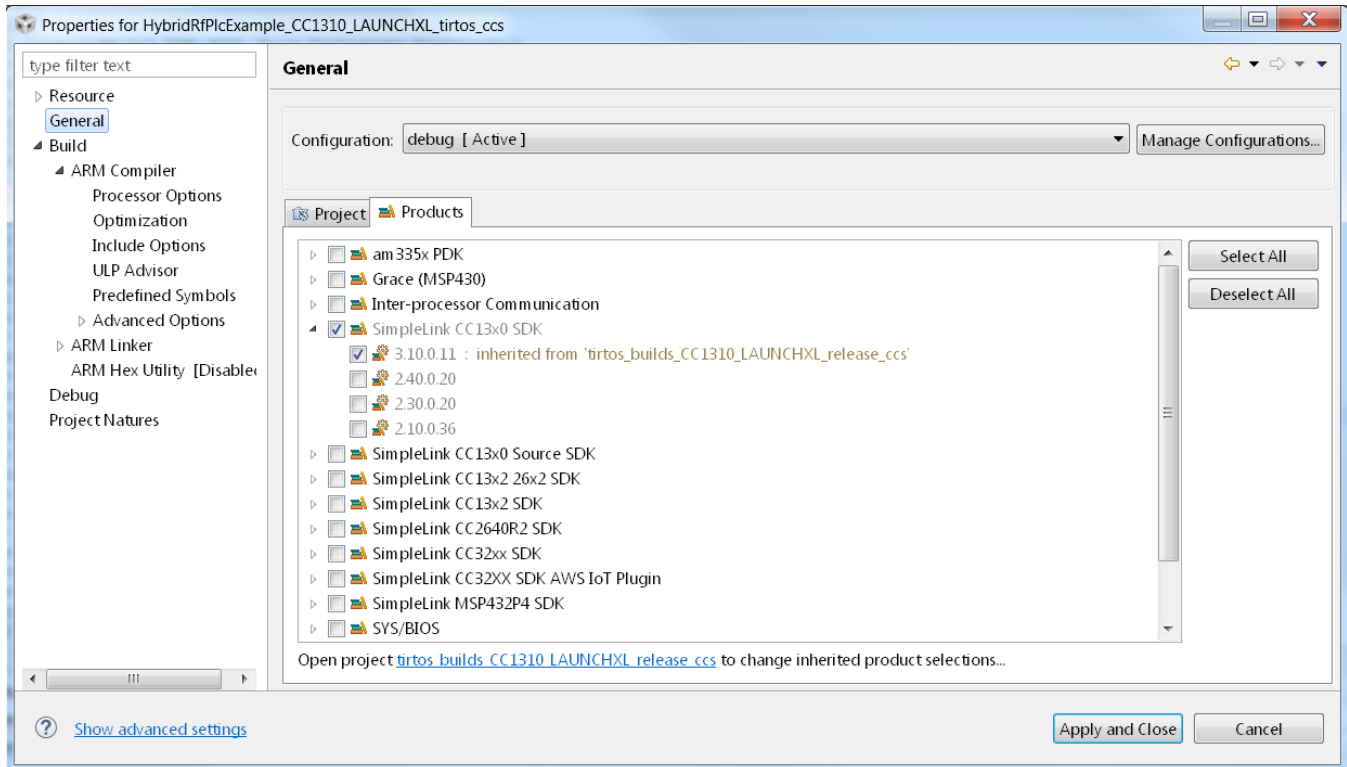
Properties for HybridRfPlcExample_CC1310_LAUNCHXL_tirtos_ccs

type filter text
Resource
General
Build
ARM Compiler
Processor Options
Optimization
Include Options
ULP Advisor
Predefined Symbols
Advanced Options
ARM Linker
ARM Hex Utility [Disabl
Debug
Project Natures

General

Configuration: debug [ Active ]
Manage Configurations...

Project
Products

am335x PDK
Grace (MSP430)
Inter-processor Communication
SimpleLink CC13x0 SDK
3.10.0.11 : inherited from 'tirtos_builds_CC1310_LAUNCHXL_release_ccs'
2.40.0.20
2.30.0.20
2.10.0.36
SimpleLink CC13x0 Source SDK
SimpleLink CC13x2 26x2 SDK
SimpleLink CC13x2 SDK
SimpleLink CC2640R2 SDK
SimpleLink CC32xx SDK
SimpleLink CC32XX SDK AWS IoT Plugin
SimpleLink MSP432P4 SDK
SYS/BIOS

Select All
Deselect All

Open project tirtos_builds_CC1310_LAUNCHXL_release_ccs to change inherited product selections...

Show advanced settings
Apply and Close
Cancel